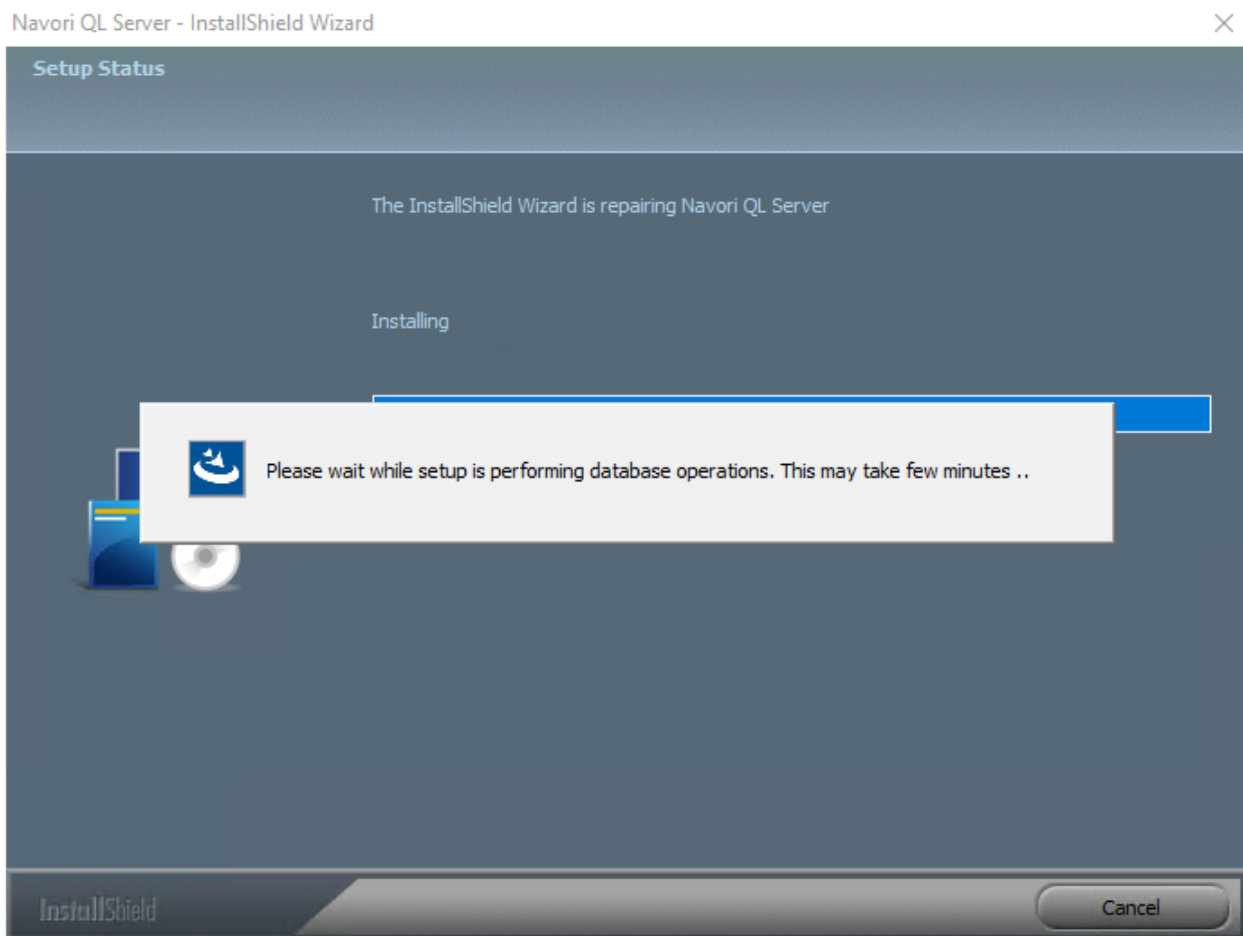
Navori QL Server - InstallShield Wizard

Setup Status

The InstallShield Wizard is repairing Navori QL Server

Installing

Please wait while setup is performing database operations. This may take few minutes ..

InstallShield

Cancel